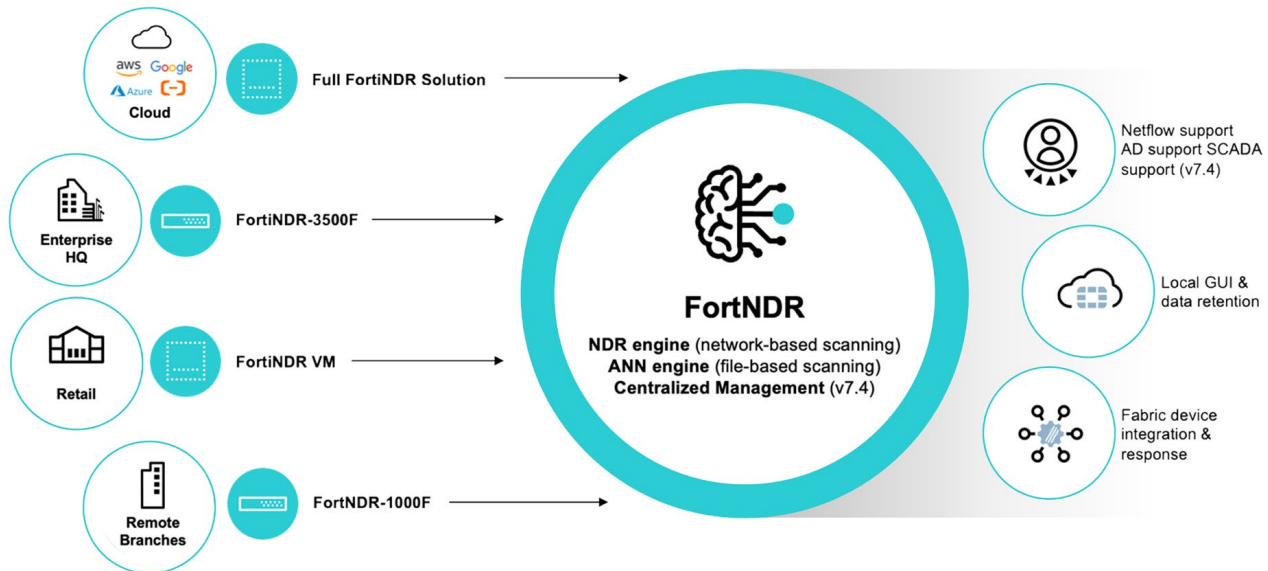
aws Google
Azure
Cloud

Full FortiNDR Solution

Enterprise HQ

FortiNDR-3500F

Retail

FortiNDR VM

Remote Branches

FortNDR-1000F

FortNDR

**NDR engine** (network-based scanning)
**ANN engine** (file-based scanning)
**Centralized Management** (v7.4)

Netflow support AD support SCADA support (v7.4)

Local GUI & data retention

Fabric device integration & response